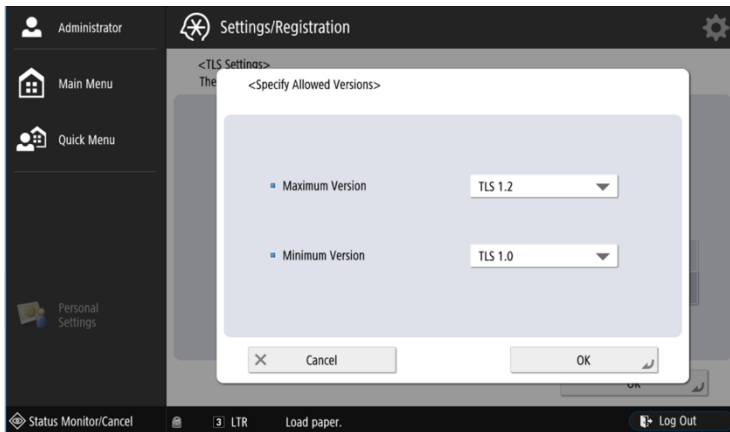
Administrator

Settings/Registration

Main Menu

Quick Menu

Personal Settings

<TLS Settings>
The

<Specify Allowed Versions>

Maximum Version TLS 1.2

Minimum Version TLS 1.0

Cancel

OK

OK

Status Monitor/Cancel

3 LTR Load paper.

Log Out